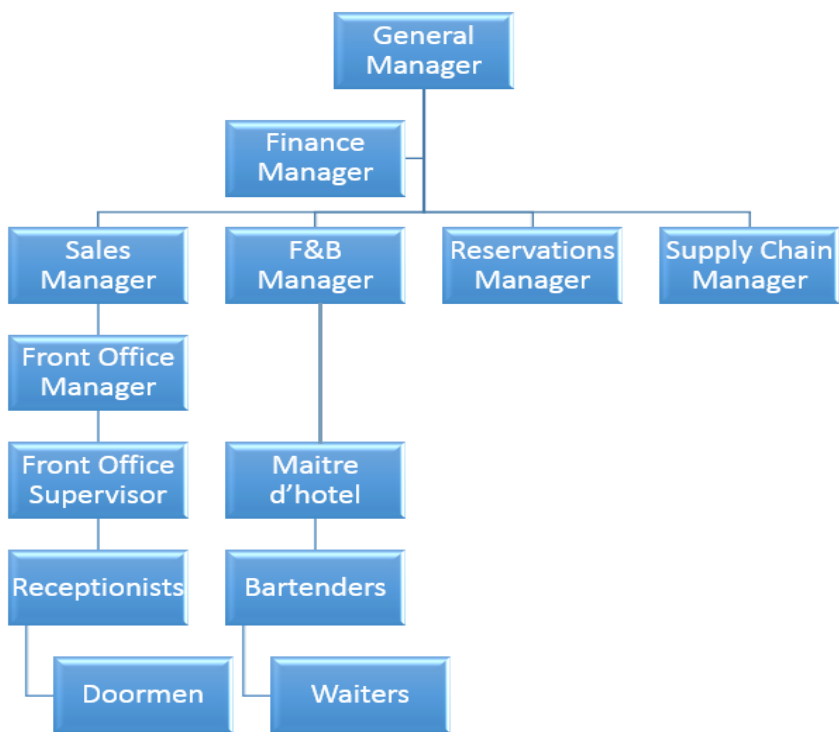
General Manager

Finance Manager

Sales Manager

F&B Manager

Reservations Manager

Supply Chain Manager

Front Office Manager

Front Office Supervisor

Receptionists

Doormen

Maitre d'hotel

Bartenders

Waiters